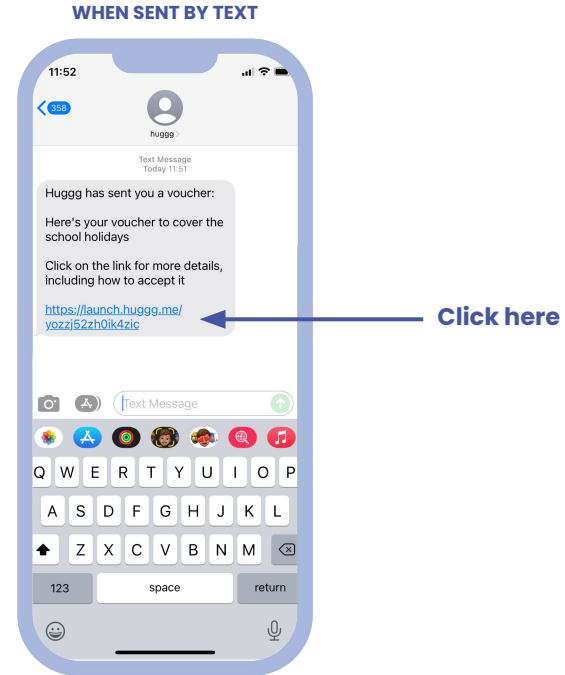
WHEN SENT BY TEXT

11:52

358

huggg >

Text Message
Today 11:51

Huggg has sent you a voucher:

Here's your voucher to cover the school holidays

Click on the link for more details, including how to accept it

https://launch.huggg.me/yozzj52zh0ik4zic

Click here

Text Message

Q W E R T Y U I O P
A S D F G H J K L
Z X C V B N M
123 space return